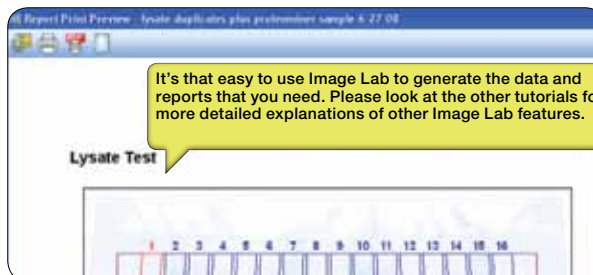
Report Print Preview - lysate duplicates plus prelimminer sample 6-27-08

It's that easy to use Image Lab to generate the data and reports that you need. Please look at the other tutorials fo more detailed explanations of other Image Lab features.

Lysate Test

1 2 3 4 5 6 7 8 9 10 11 12 13 14 15 16